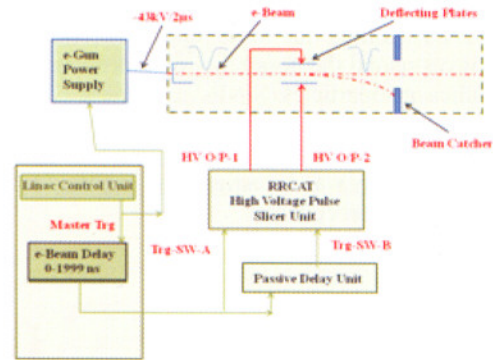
-43kV/2μs

e-Beam

Deflecting Plates

e-Gun Power Supply

Beam Catcher

HV O/P-1

HV O/P-2

Linac Control Unit

Master Trg

RRCAT High Voltage Pulse Slicer Unit

e-Beam Delay 0-1999 ns

Trg-SW-A

Trg-SW-B

Passive Delay Unit